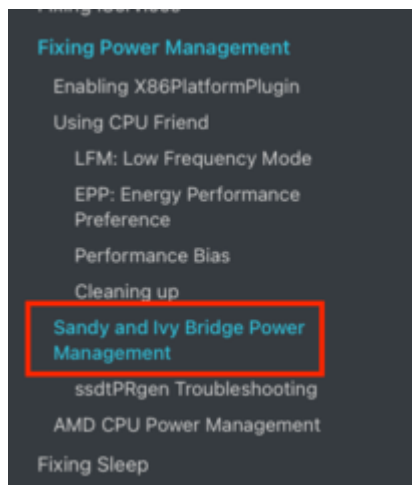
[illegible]

Fixing Power Management

Enabling X86PlatformPlugin

Using CPU Friend

LFM: Low Frequency Mode

EPP: Energy Performance Preference

Performance Bias

Cleaning up

Sandy and Ivy Bridge Power Management

ssdtPRgen Troubleshooting

AMD CPU Power Management

Fixing Sleep